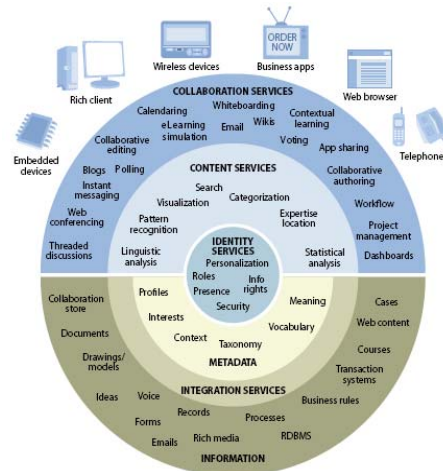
ORDER NOW

Wireless devices

Business apps

Rich client

Web browser

Embedded devices

Telephone

COLLABORATION SERVICES

Calendaring

Whiteboarding

Contextual learning

eLearning simulation

Email

Wikis

Collaborative editing

Voting

App sharing

Blogs

Polling

Collaborative authoring

Instant messaging

Web conferencing

Workflow

Project management

Threaded discussions

Dashboards

CONTENT SERVICES

Search

Visualization

Categorization

Pattern recognition

Expertise location

Linguistic analysis

Statistical analysis

IDENTITY SERVICES

Personalization

Roles

Info rights

Presence

Security

Collaboration store

Cases

Profiles

Meaning

Documents

Web content

Interests

Vocabulary

Context

Taxonomy

Courses

Drawings/ models

METADATA

Transaction systems

Ideas

Voice

INTEGRATION SERVICES

Business rules

Records

Processes

Forms

Emails

Rich media

RDBMS

INFORMATION